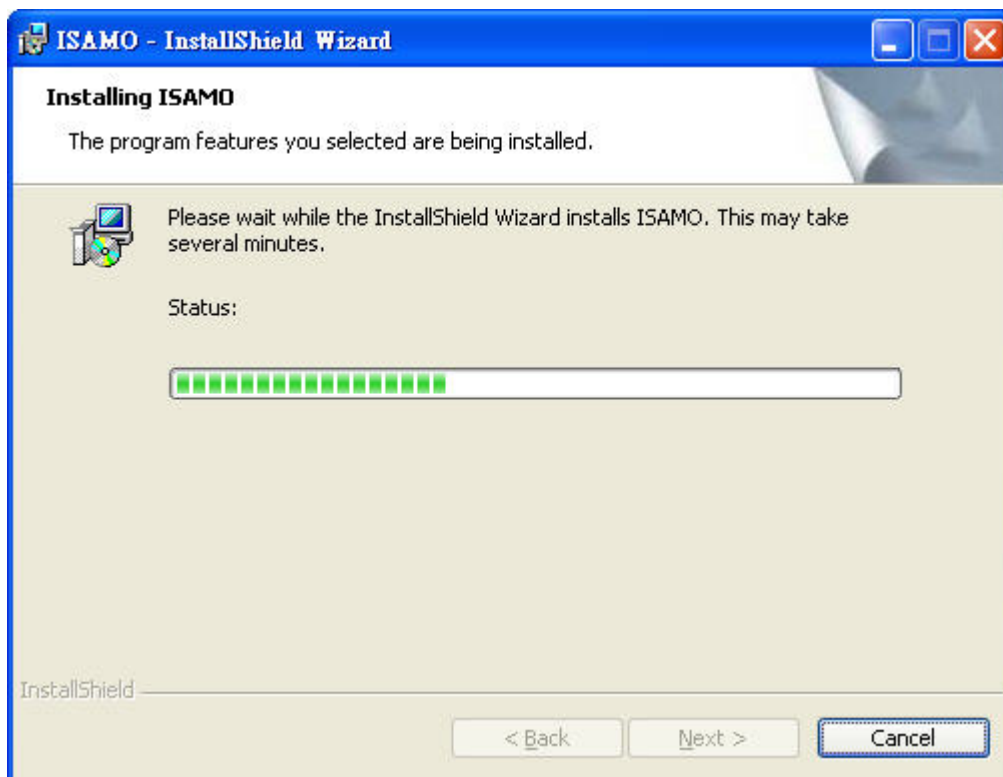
ISAMO - InstallShield Wizard

Installing ISAMO

The program features you selected are being installed.

Please wait while the InstallShield Wizard installs ISAMO. This may take several minutes.

Status:

InstallShield

< Back

Next >

Cancel